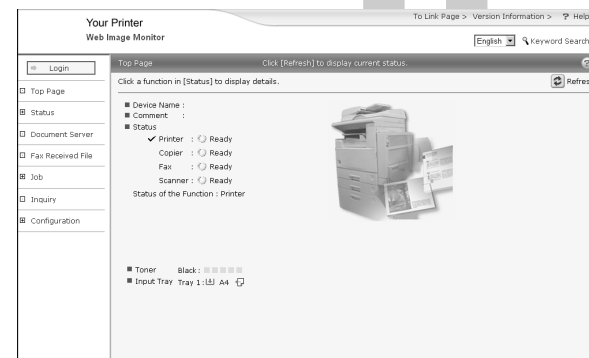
Your Printer
Web Image Monitor

To Link Page > Version Information > Help

English Keyword Search

Login

Top Page

Status

Document Server

Fax Received File

Job

Inquiry

Configuration

Top Page

Click [Refresh] to display current status.

Click a function in [Status] to display details.

Refresh

■ Device Name :
■ Comment :
■ Status

✔ Printer : Ready
Copier : Ready
Fax : Ready
Scanner : Ready

Status of the Function : Printer

■ Toner Black :
■ Input Tray Tray 1 : A4